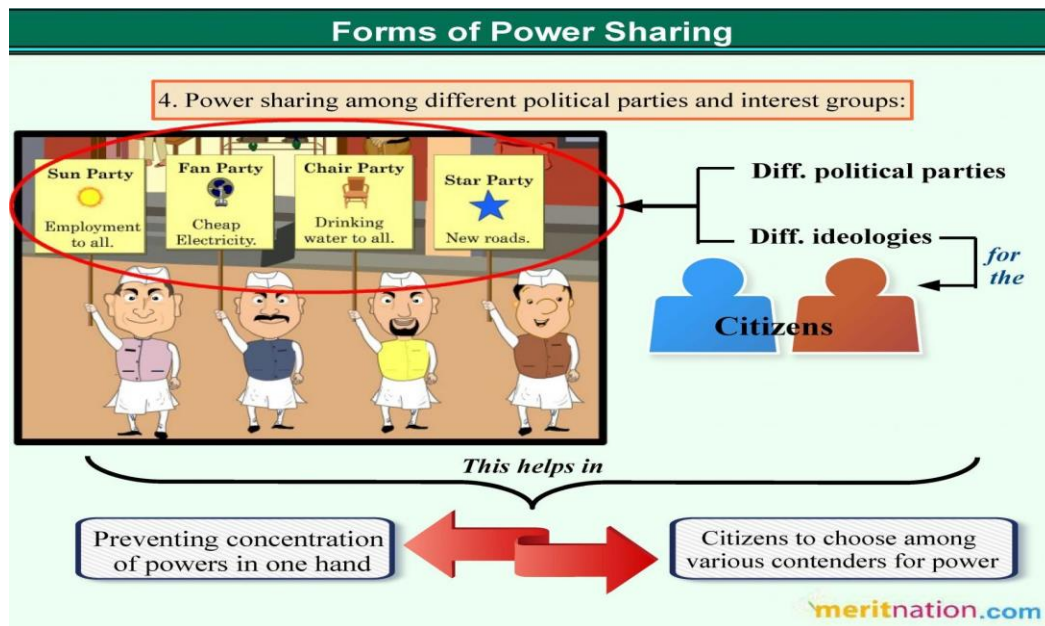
Forms of Power Sharing

4. Power sharing among different political parties and interest groups:

Sun Party
Employment to all.

Fan Party
Cheap Electricity.

Chair Party
Drinking water to all.

Star Party
New roads.

Diff. political parties

Diff. ideologies

for the

Citizens

This helps in

Preventing concentration of powers in one hand

Citizens to choose among various contenders for power

meritnation.com